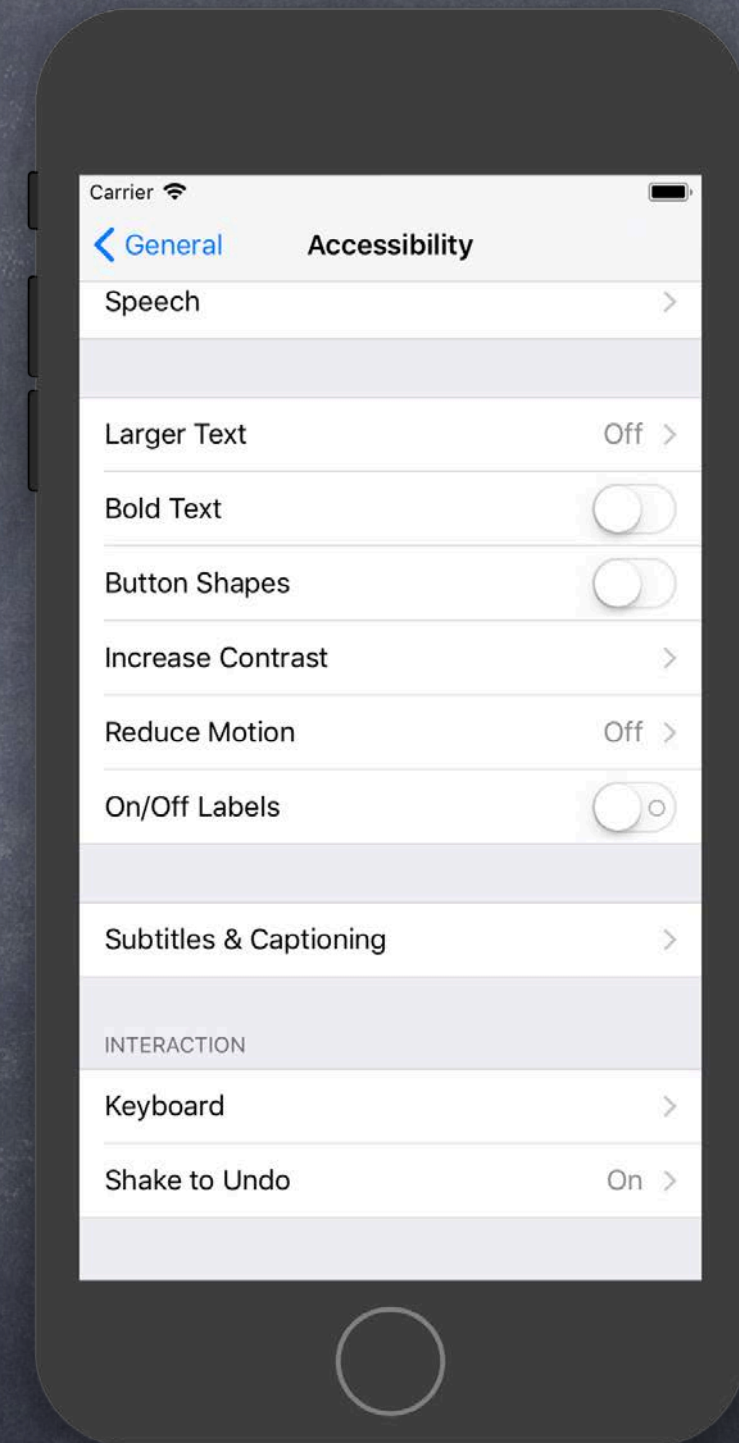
Carrier

General

Accessibility

Speech

Larger Text
Off

Bold Text

Button Shapes

Increase Contrast

Reduce Motion
Off

On/Off Labels

Subtitles & Captioning

INTERACTION

Keyboard

Shake to Undo
On